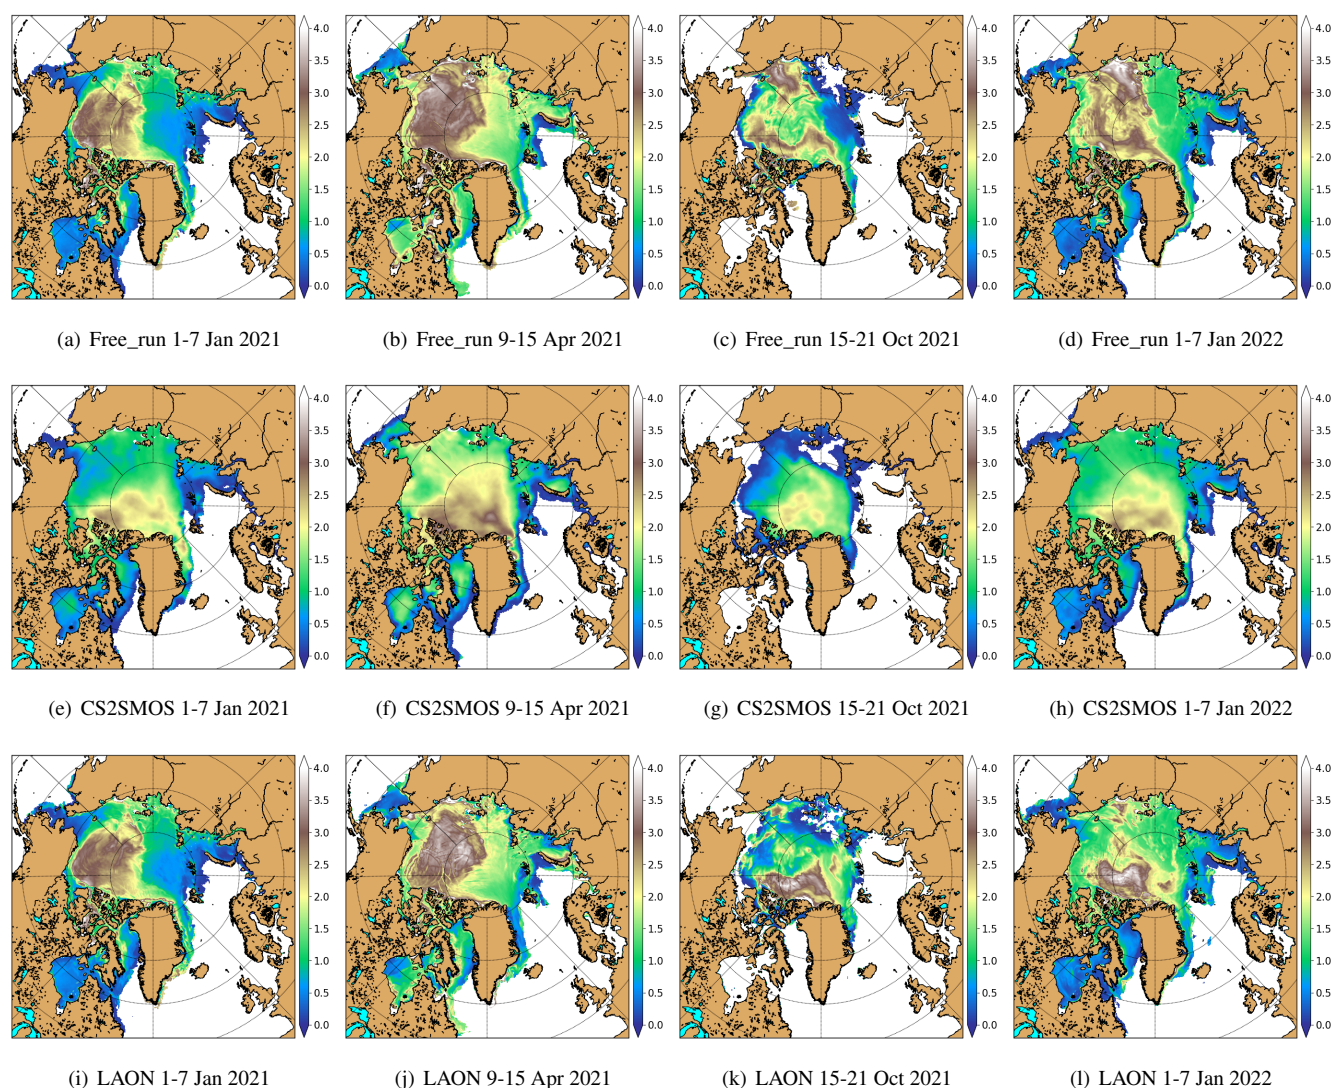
4.0
3.5
3.0
2.5
2.0
1.5
1.0
0.5
0.0

(a) Free_run 1-7 Jan 2021

4.0
3.5
3.0
2.5
2.0
1.5
1.0
0.5
0.0

(b) Free_run 9-15 Apr 2021

4.0
3.5
3.0
2.5
2.0
1.5
1.0
0.5
0.0

(c) Free_run 15-21 Oct 2021

4.0
3.5
3.0
2.5
2.0
1.5
1.0
0.5
0.0

(d) Free_run 1-7 Jan 2022

4.0
3.5
3.0
2.5
2.0
1.5
1.0
0.5
0.0

(e) CS2SMOS 1-7 Jan 2021

4.0
3.5
3.0
2.5
2.0
1.5
1.0
0.5
0.0

(f) CS2SMOS 9-15 Apr 2021

4.0
3.5
3.0
2.5
2.0
1.5
1.0
0.5
0.0

(g) CS2SMOS 15-21 Oct 2021

4.0
3.5
3.0
2.5
2.0
1.5
1.0
0.5
0.0

(h) CS2SMOS 1-7 Jan 2022

4.0
3.5
3.0
2.5
2.0
1.5
1.0
0.5
0.0

(i) LAON 1-7 Jan 2021

4.0
3.5
3.0
2.5
2.0
1.5
1.0
0.5
0.0

(j) LAON 9-15 Apr 2021

4.0
3.5
3.0
2.5
2.0
1.5
1.0
0.5
0.0

(k) LAON 15-21 Oct 2021

4.0
3.5
3.0
2.5
2.0
1.5
1.0
0.5
0.0

(l) LAON 1-7 Jan 2022